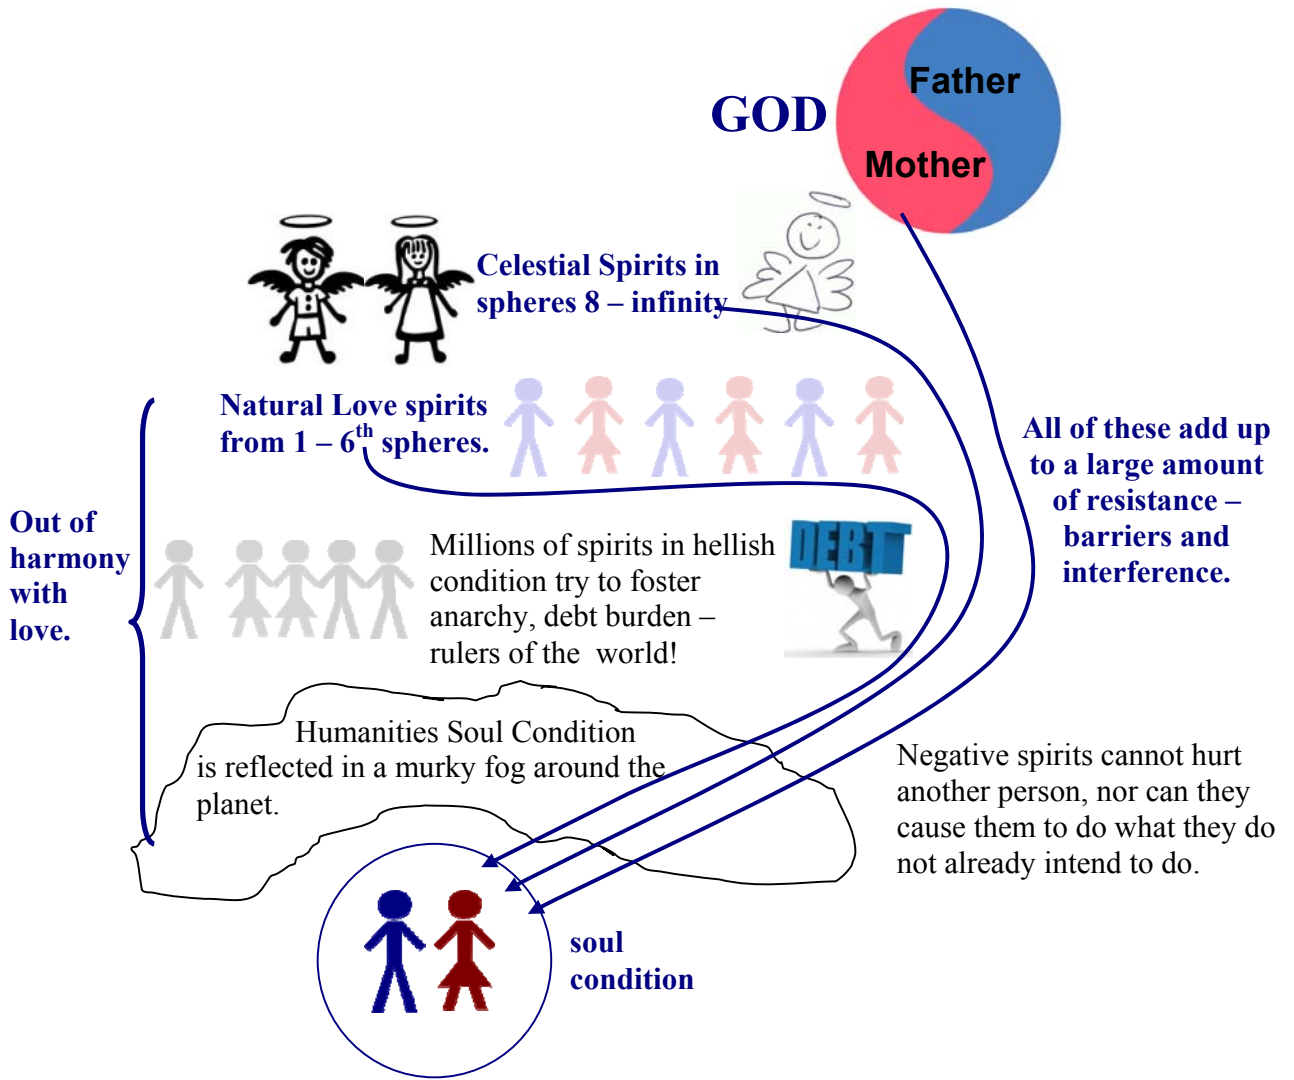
GOD

Father

Mother

Celestial Spirits in spheres 8 – infinity

Natural Love spirits from 1 – 6$^{th}$ spheres.

All of these add up to a large amount of resistance – barriers and interference.

Out of harmony with love.

Millions of spirits in hellish condition try to foster anarchy, debt burden – rulers of the world!

DEBT

Humanities Soul Condition is reflected in a murky fog around the planet.

Negative spirits cannot hurt another person, nor can they cause them to do what they do not already intend to do.

soul condition